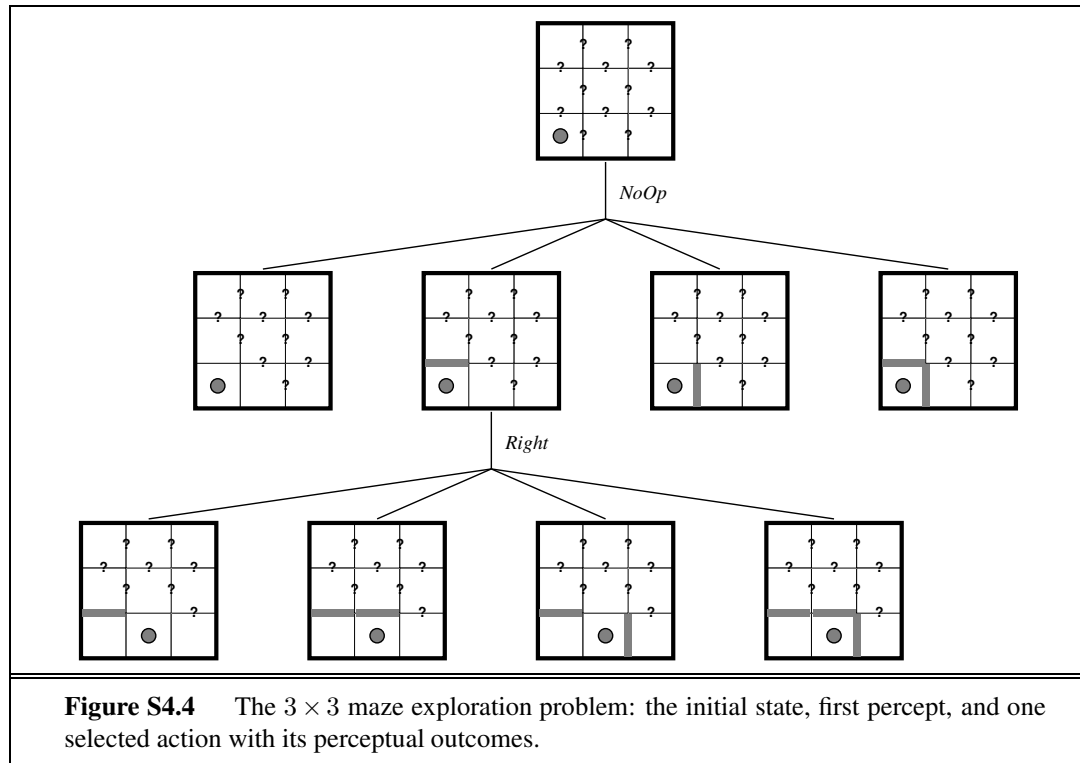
? ?
? ? ?
? ?
? ? ?
? ?

*NoOp*

? ?
? ? ?
? ?
? ?
?

? ?
? ? ?
? ?
? ?
?

? ?
? ? ?
? ?
? ?
?

? ?
? ? ?
? ?
? ?
?

*Right*

? ?
? ? ?
? ?
?

? ?
? ? ?
? ?
?

? ?
? ? ?
? ?
?

? ?
? ? ?
? ?
?

**Figure S4.4** The $3 \times 3$ maze exploration problem: the initial state, first percept, and one selected action with its perceptual outcomes.